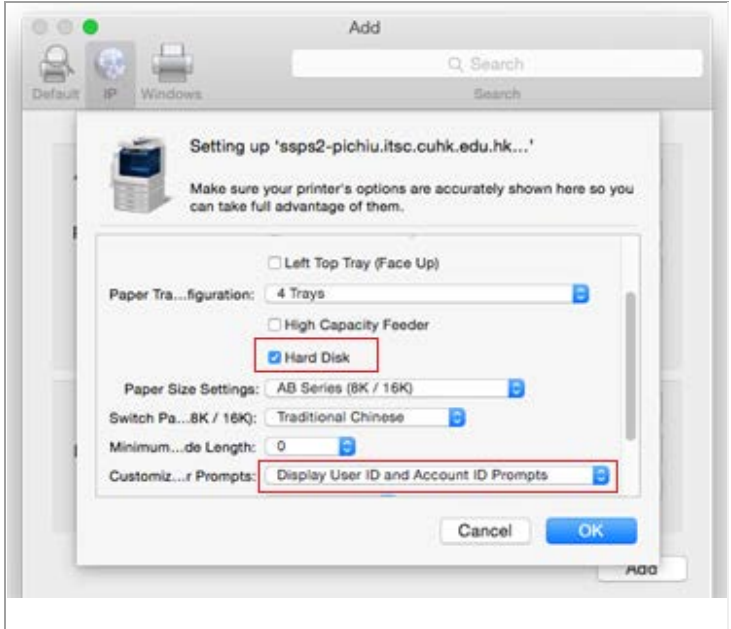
Add

Default IP Windows

Search

Search

Setting up 'ssps2-pichiu.itsc.cuhk.edu.hk...'

Make sure your printer's options are accurately shown here so you can take full advantage of them.

Left Top Tray (Face Up)

Paper Tra...figuration: 4 Trays

High Capacity Feeder

Hard Disk

Paper Size Settings: AB Series (8K / 16K)

Switch Pa...8K / 16K): Traditional Chinese

Minimum...de Length: 0

Customiz...r Prompts: Display User ID and Account ID Prompts

Cancel OK

Add